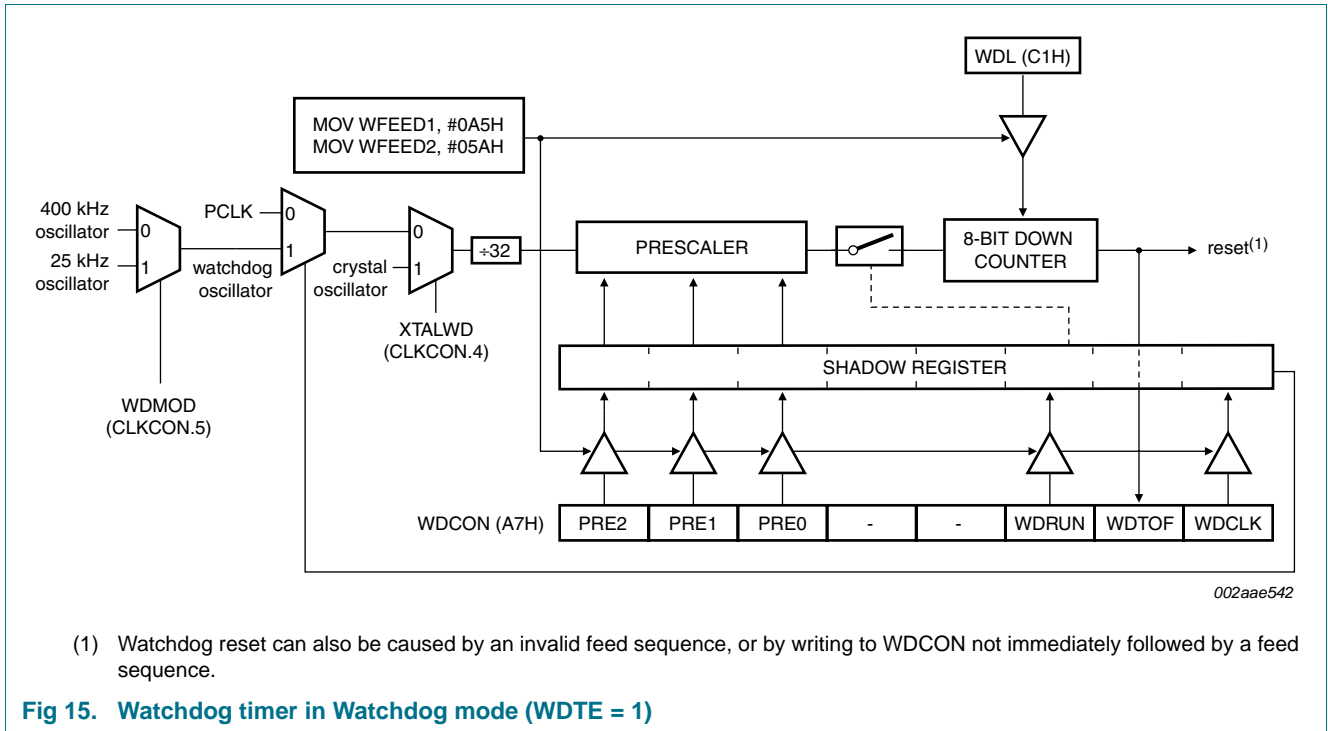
WDL (C1H)

MOV WFEED1, #0A5H
MOV WFEED2, #05AH

400 kHz oscillator
0
25 kHz oscillator
1

PCLK
0
1
watchdog oscillator

0
crystal oscillator
1

÷32

PRESCALER

8-BIT DOWN COUNTER

reset$^{(1)}$

XTALWD (CLKCON.4)

WDMOD (CLKCON.5)

SHADOW REGISTER

| WDCON (A7H) | PRE2 | PRE1 | PRE0 | - | - | WDRUN | WDTOF | WDCLK |
|---|---|---|---|---|---|---|---|---|

002aae542

(1) Watchdog reset can also be caused by an invalid feed sequence, or by writing to WDCON not immediately followed by a feed sequence.

Fig 15. Watchdog timer in Watchdog mode (WDTE = 1)